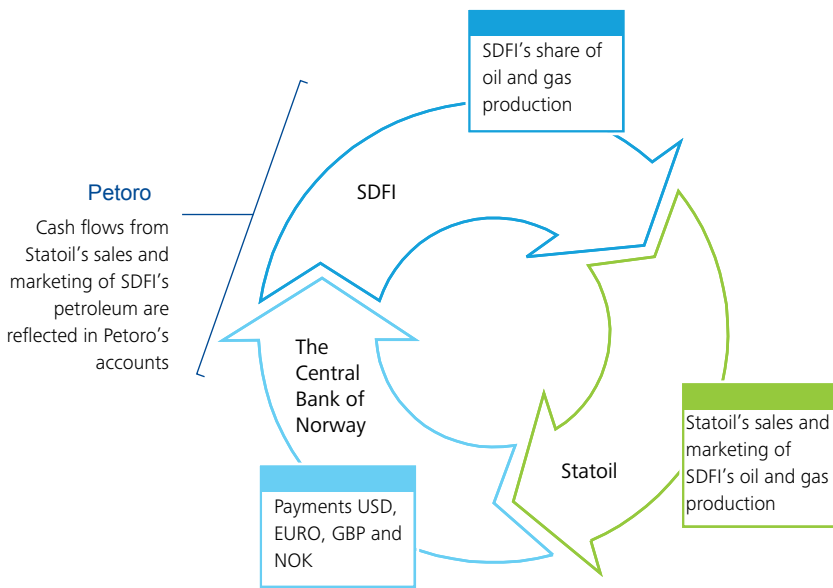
SDFI's share of oil and gas production

Petoro

Cash flows from Statoil's sales and marketing of SDFI's petroleum are reflected in Petoro's accounts

SDFI

The Central Bank of Norway

Statoil

Statoil's sales and marketing of SDFI's oil and gas production

Payments USD, EURO, GBP and NOK